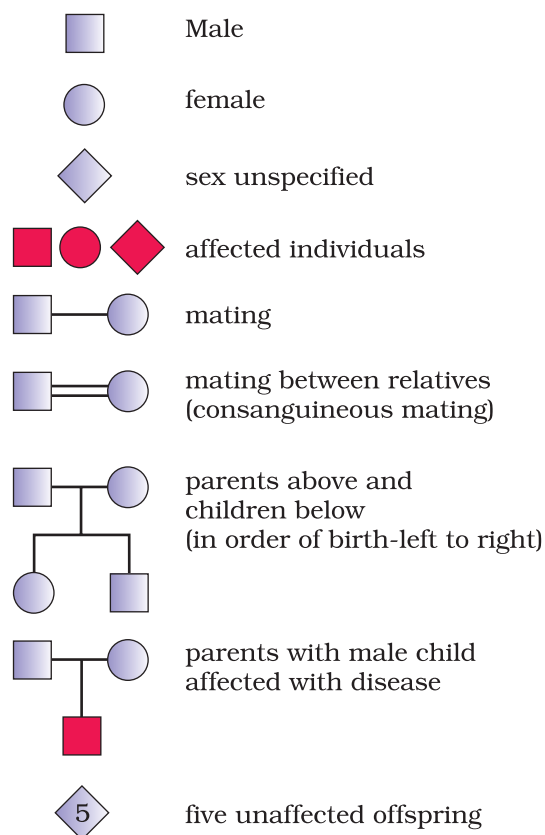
Male

female

sex unspecified

affected individuals

mating

mating between relatives (consanguineous mating)

parents above and children below (in order of birth-left to right)

parents with male child affected with disease

5

five unaffected offspring